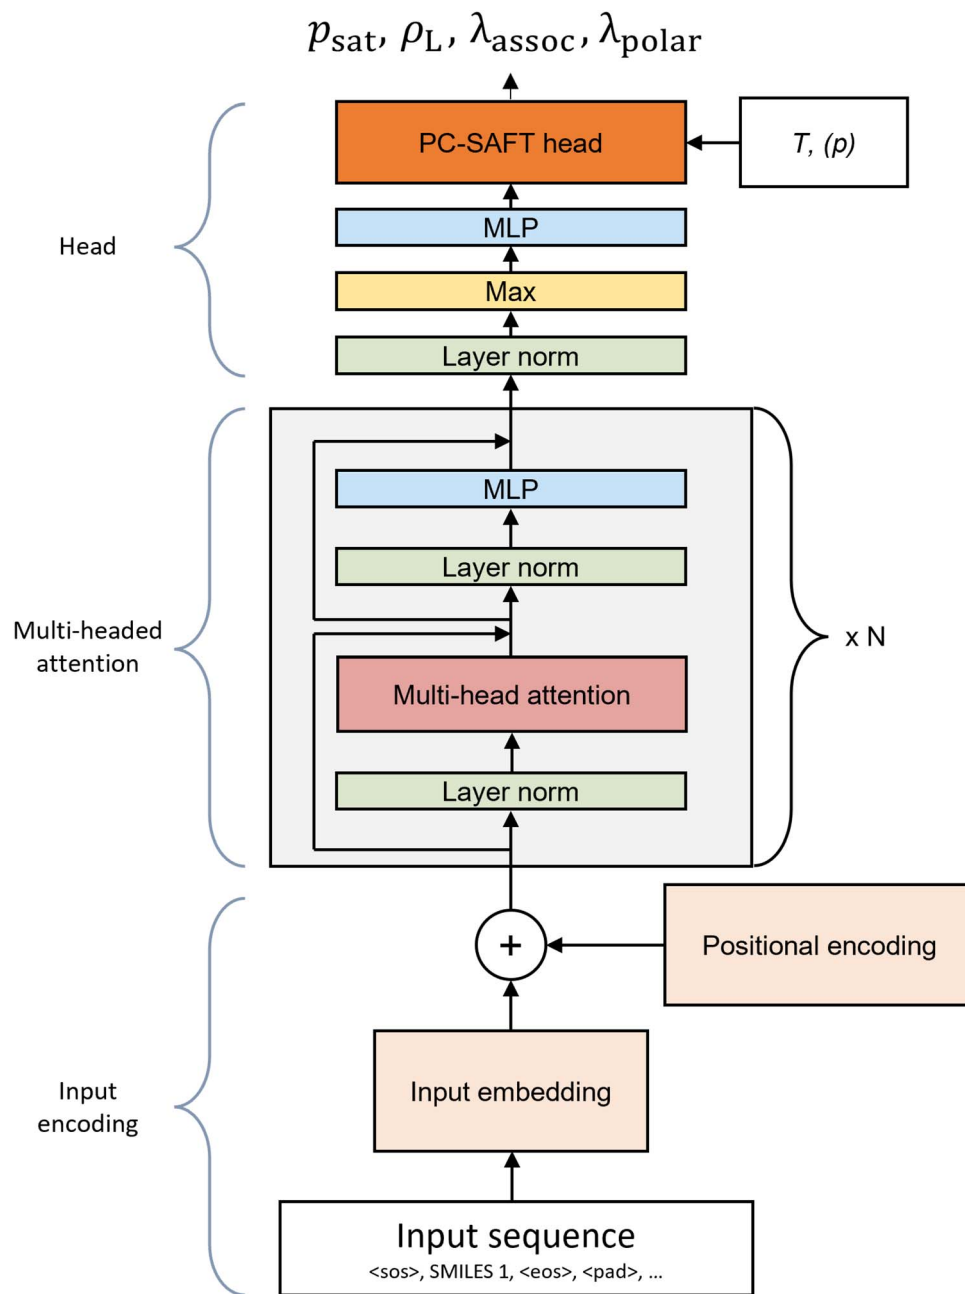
$p_{\text{sat}}, \rho_{\text{L}}, \lambda_{\text{assoc}}, \lambda_{\text{polar}}$

Head

PC-SAFT head

$T$, $(p)$

MLP

Max

Layer norm

Multi-headed attention

MLP

Layer norm

Multi-head attention

Layer norm

x N

Input encoding

+

Positional encoding

Input embedding

Input sequence
<sos>, SMILES 1, <eos>, <pad>, ...